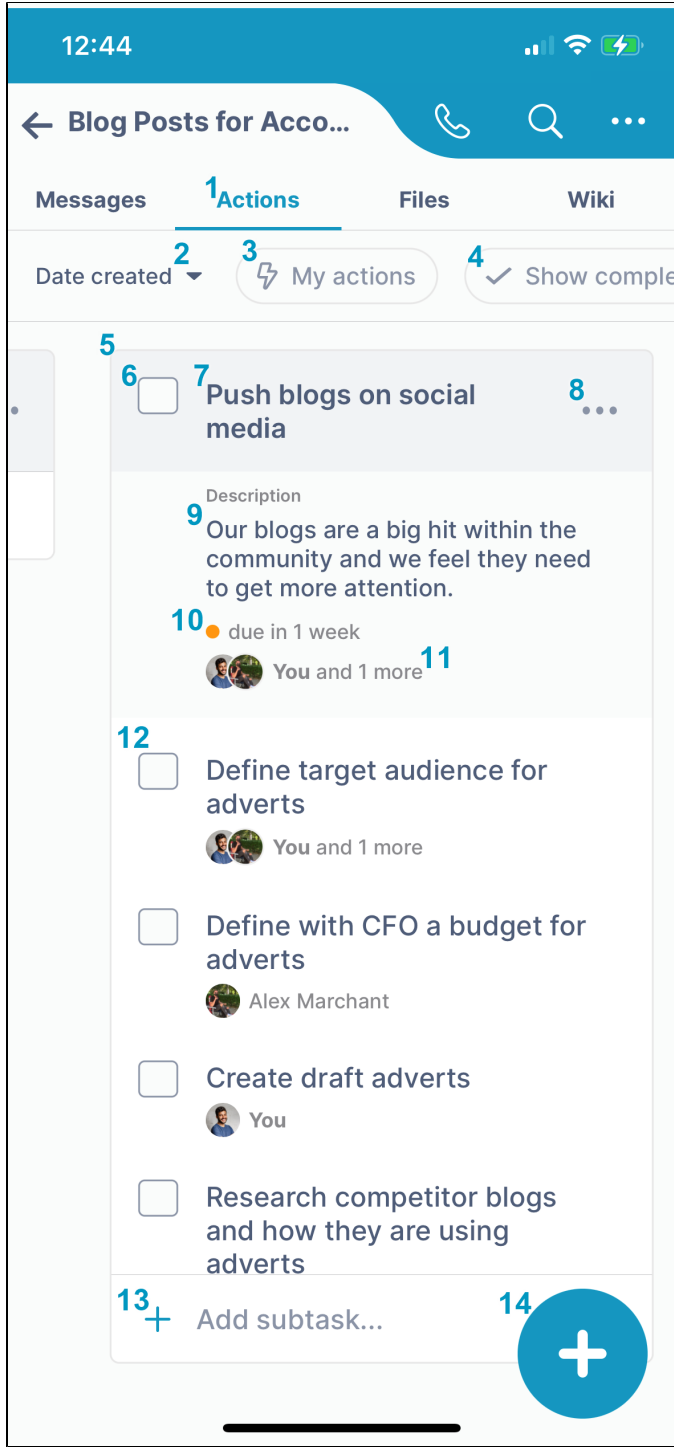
12:44

Blog Posts for Acco...

Messages 1 Actions Files Wiki

Date created 2 3 My actions 4 Show comple

5

6 7 Push blogs on social media 8

Description
9 Our blogs are a big hit within the community and we feel they need to get more attention.

10 due in 1 week

You and 1 more 11

12

Define target audience for adverts
You and 1 more

Define with CFO a budget for adverts
Alex Marchant

Create draft adverts
You

Research competitor blogs and how they are using adverts

13 Add subtask... 14